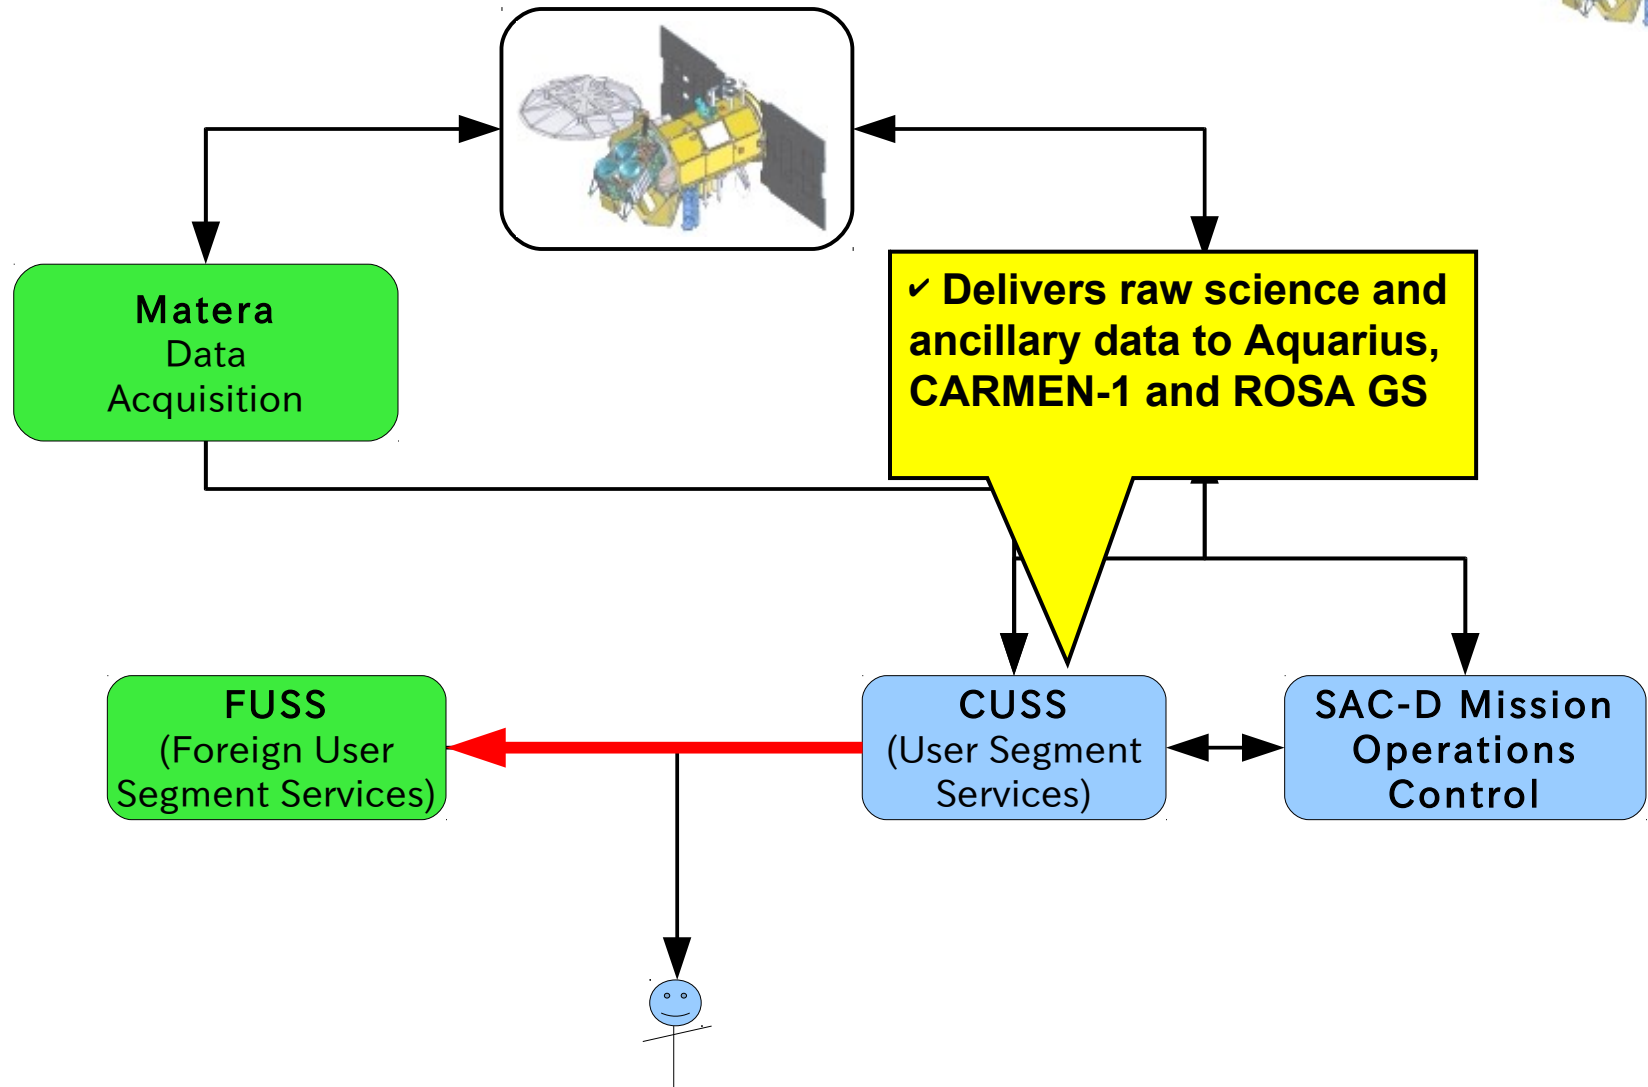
Matera
Data
Acquisition

✔ Delivers raw science and ancillary data to Aquarius, CARMEN-1 and ROSA GS

FUSS
(Foreign User Segment Services)

CUSS
(User Segment Services)

SAC-D Mission Operations Control